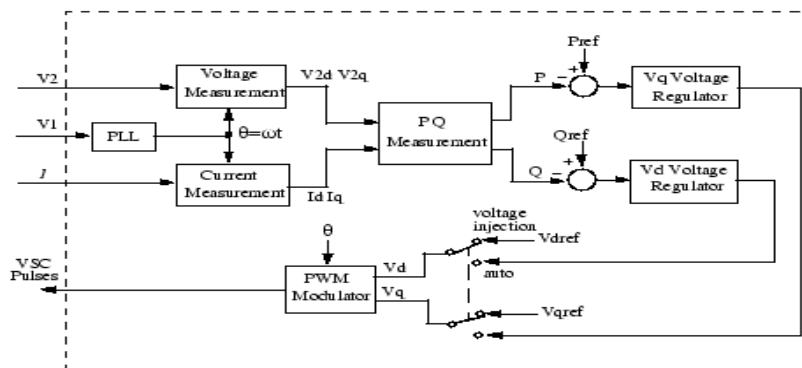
V2
V1
I
PLL
Voltage Measurement
Current Measurement
V2d V2q
$\theta=\omega t$
Id Iq
PQ Measurement
P
Q
Pref
Qref
+
−
+
−
Vq Voltage Regulator
Vd Voltage Regulator
voltage injection
Vdref
auto
Vqref
$\theta$
PWM Modulator
Vd
Vq
VSC Pulses